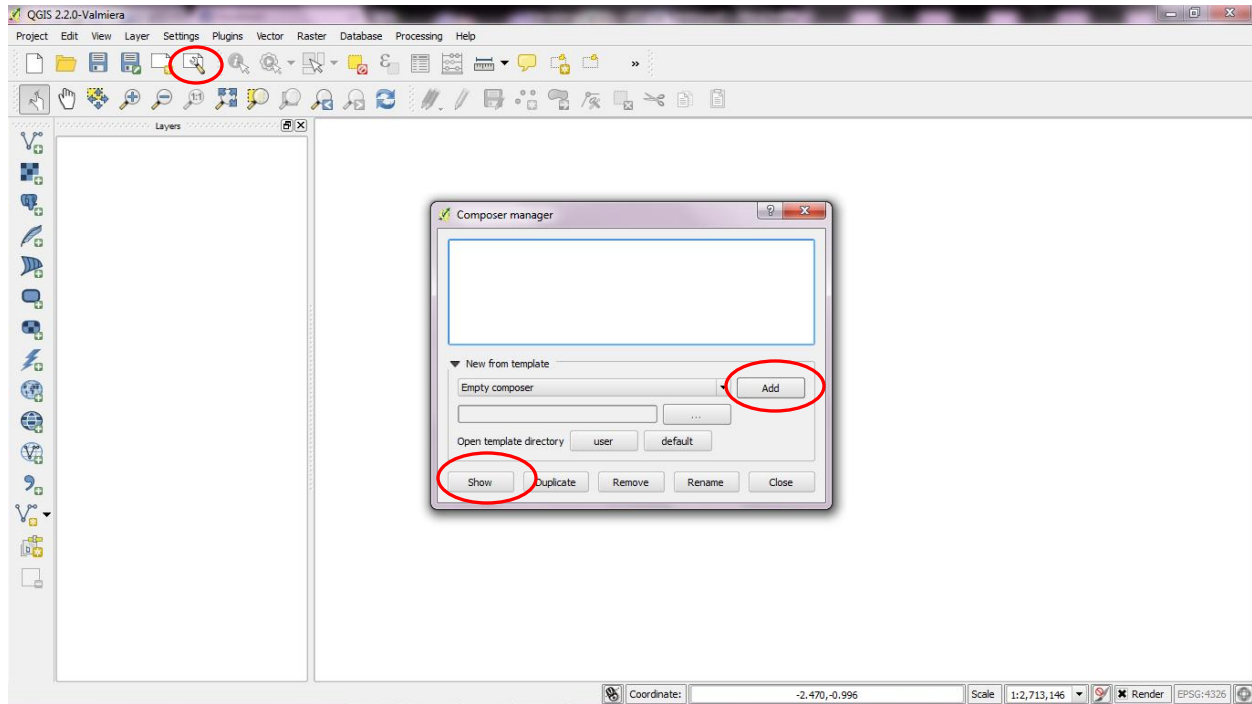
QGIS 2.2.0-Valmiera

Project Edit View Layer Settings Plugins Vector Raster Database Processing Help

Layers

Composer manager

New from template

Empty composer

Add

...

Open template directory user default

Show Duplicate Remove Rename Close

Coordinate: -2.470,-0.996 Scale 1:2,713,146 Render EPSG:4326